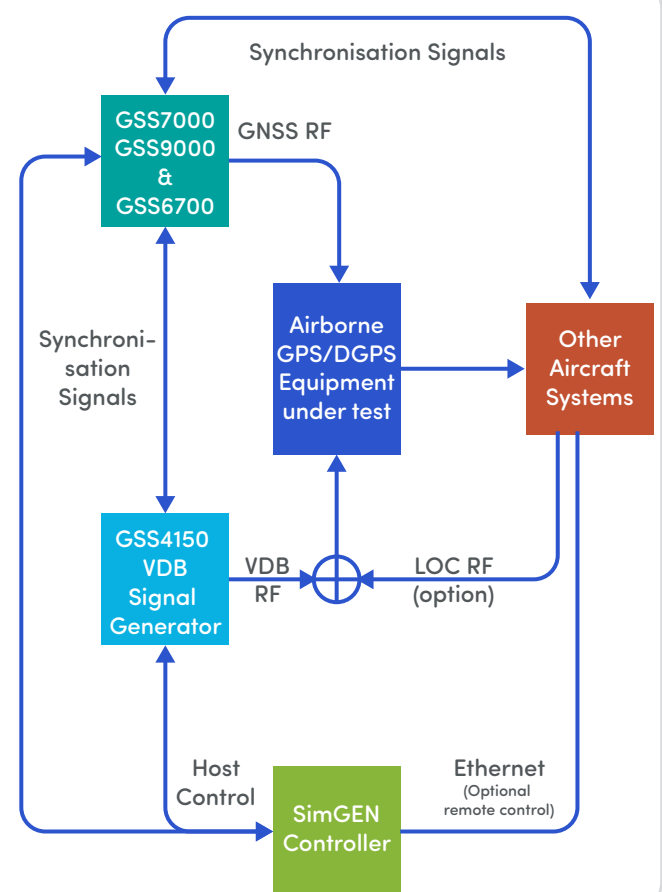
Synchronisation Signals

GSS7000
GSS9000
&
GSS6700

GNSS RF

Synchronisation Signals

Airborne GPS/DGPS Equipment under test

Other Aircraft Systems

GSS4150 VDB Signal Generator

VDB RF

LOC RF (option)

Host Control

SimGEN Controller

Ethernet
(Optional remote control)